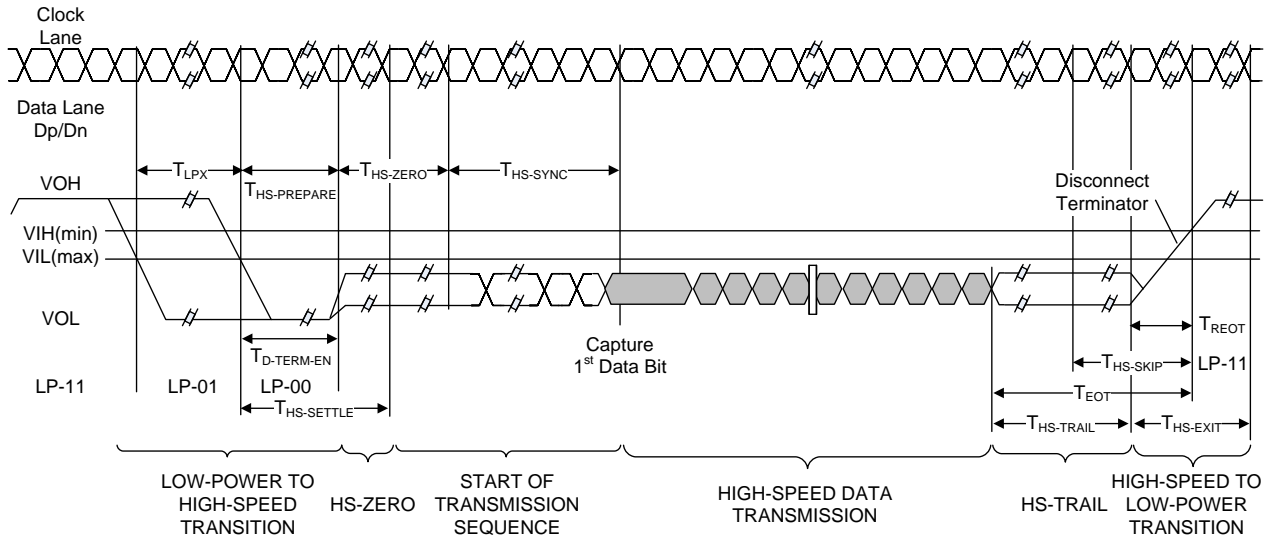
Clock Lane

Data Lane Dp/Dn

$T_{LPX}$ $T_{HS-PREPARE}$ $T_{HS-ZERO}$ $T_{HS-SYNC}$

VOH
VIH(min)
VIL(max)
VOL

Disconnect Terminator

$T_{D-TERM-EN}$

Capture 1$^{st}$ Data Bit

$T_{REOT}$
$T_{HS-SKIP}$
$T_{EOT}$

LP-11 LP-01 LP-00 LP-11

$T_{HS-SETTLE}$

$T_{HS-TRAIL}$ $T_{HS-EXIT}$

LOW-POWER TO HIGH-SPEED TRANSITION

HS-ZERO

START OF TRANSMISSION SEQUENCE

HIGH-SPEED DATA TRANSMISSION

HS-TRAIL

HIGH-SPEED TO LOW-POWER TRANSITION